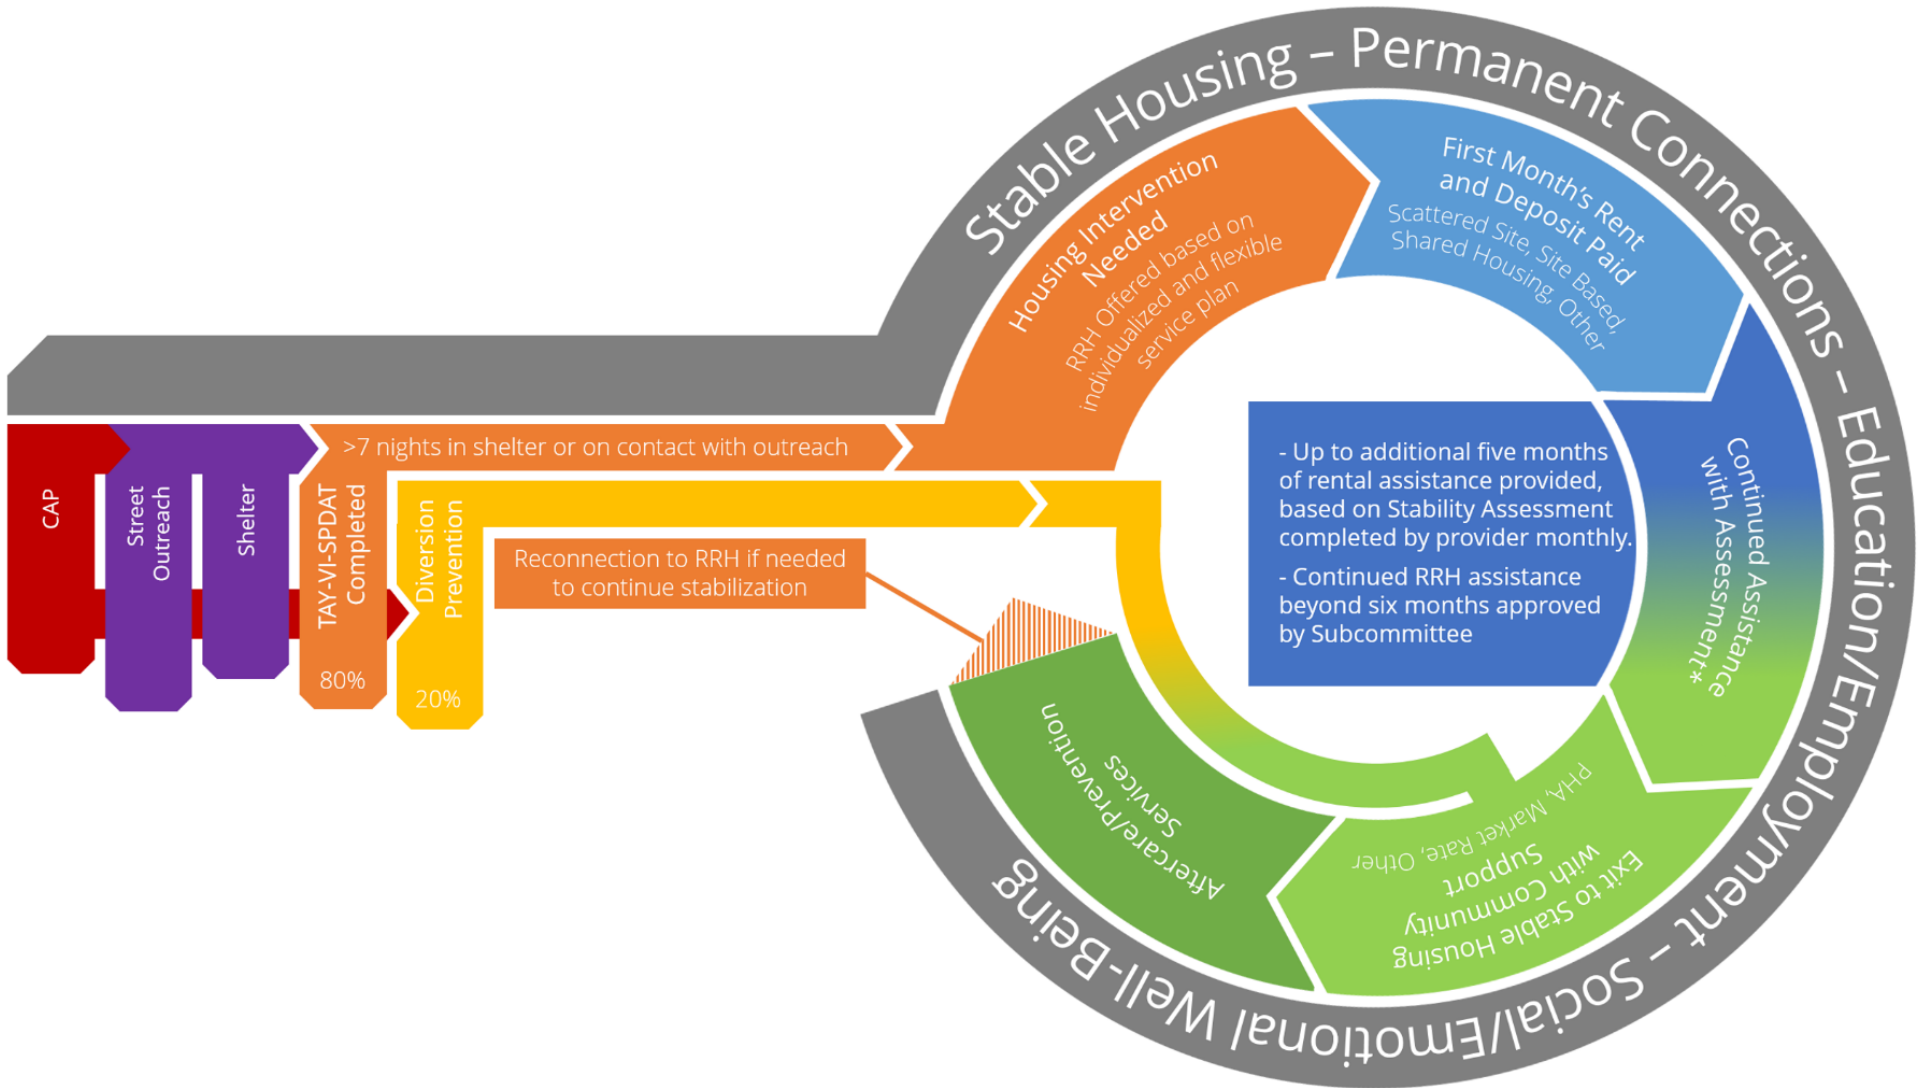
Stable Housing – Permanent Connections – Education/Employment – Social/Emotional Well-Being

CAP

Street Outreach

Shelter

TAY-VI-SPDAT Completed

80%

>7 nights in shelter or on contact with outreach

Diversion Prevention

20%

Reconnection to RRH if needed to continue stabilization

Housing Intervention Needed

RRH Offered based on individualized and flexible service plan

First Month's Rent and Deposit Paid

Scattered Site, Site Based, Shared Housing, Other

Continued Assistance with Assessment*

- Up to additional five months of rental assistance provided, based on Stability Assessment completed by provider monthly.

- Continued RRH assistance beyond six months approved by Subcommittee

Exit to Stable Housing with Community Support

PHA, Market Rate, Other

Aftercare/Prevention Services